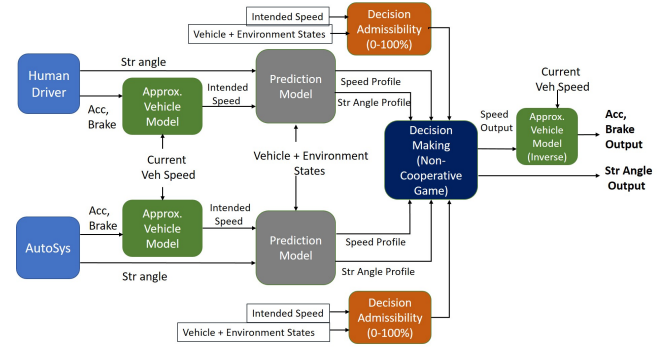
Intended Speed

Vehicle + Environment States

Decision Admissibility (0-100%)

Human Driver

Str angle

Acc, Brake

Approx. Vehicle Model

Intended Speed

Prediction Model

Speed Profile

Str Angle Profile

Current Veh Speed

Speed Output

Approx. Vehicle Model (Inverse)

Acc, Brake Output

Decision Making (Non-Cooperative Game)

Str Angle Output

Current Veh Speed

Vehicle + Environment States

Acc, Brake

Approx. Vehicle Model

Intended Speed

AutoSys

Prediction Model

Speed Profile

Str angle

Str Angle Profile

Intended Speed

Vehicle + Environment States

Decision Admissibility (0-100%)